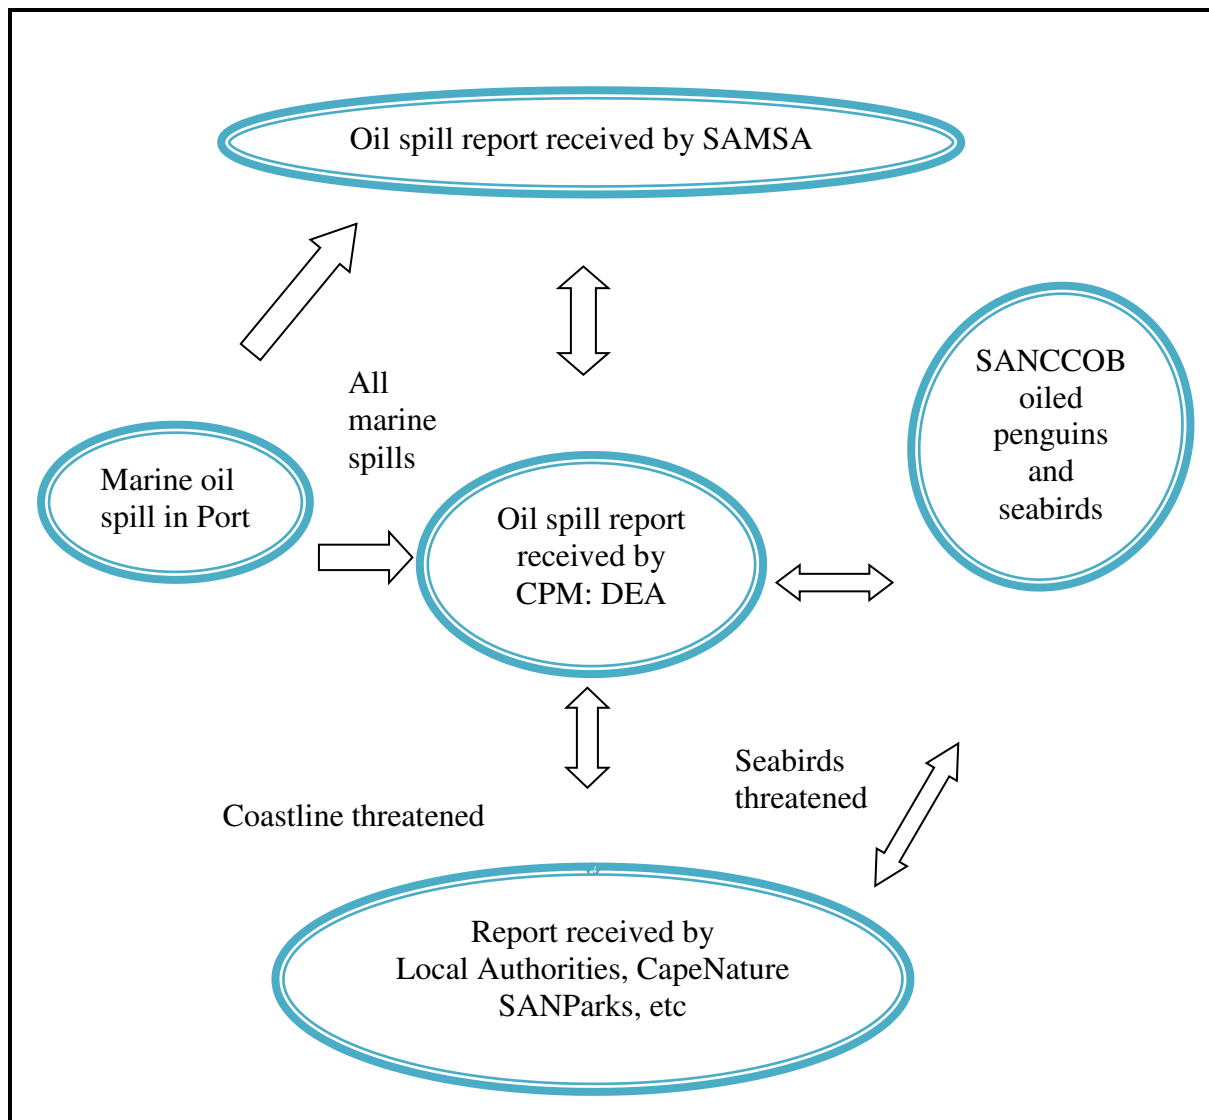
Oil spill report received by SAMSA

All marine spills

Marine oil spill in Port

Oil spill report received by CPM: DEA

SANCCOB oiled penguins and seabirds

Coastline threatened

Seabirds threatened

Report received by Local Authorities, CapeNature SANParks, etc